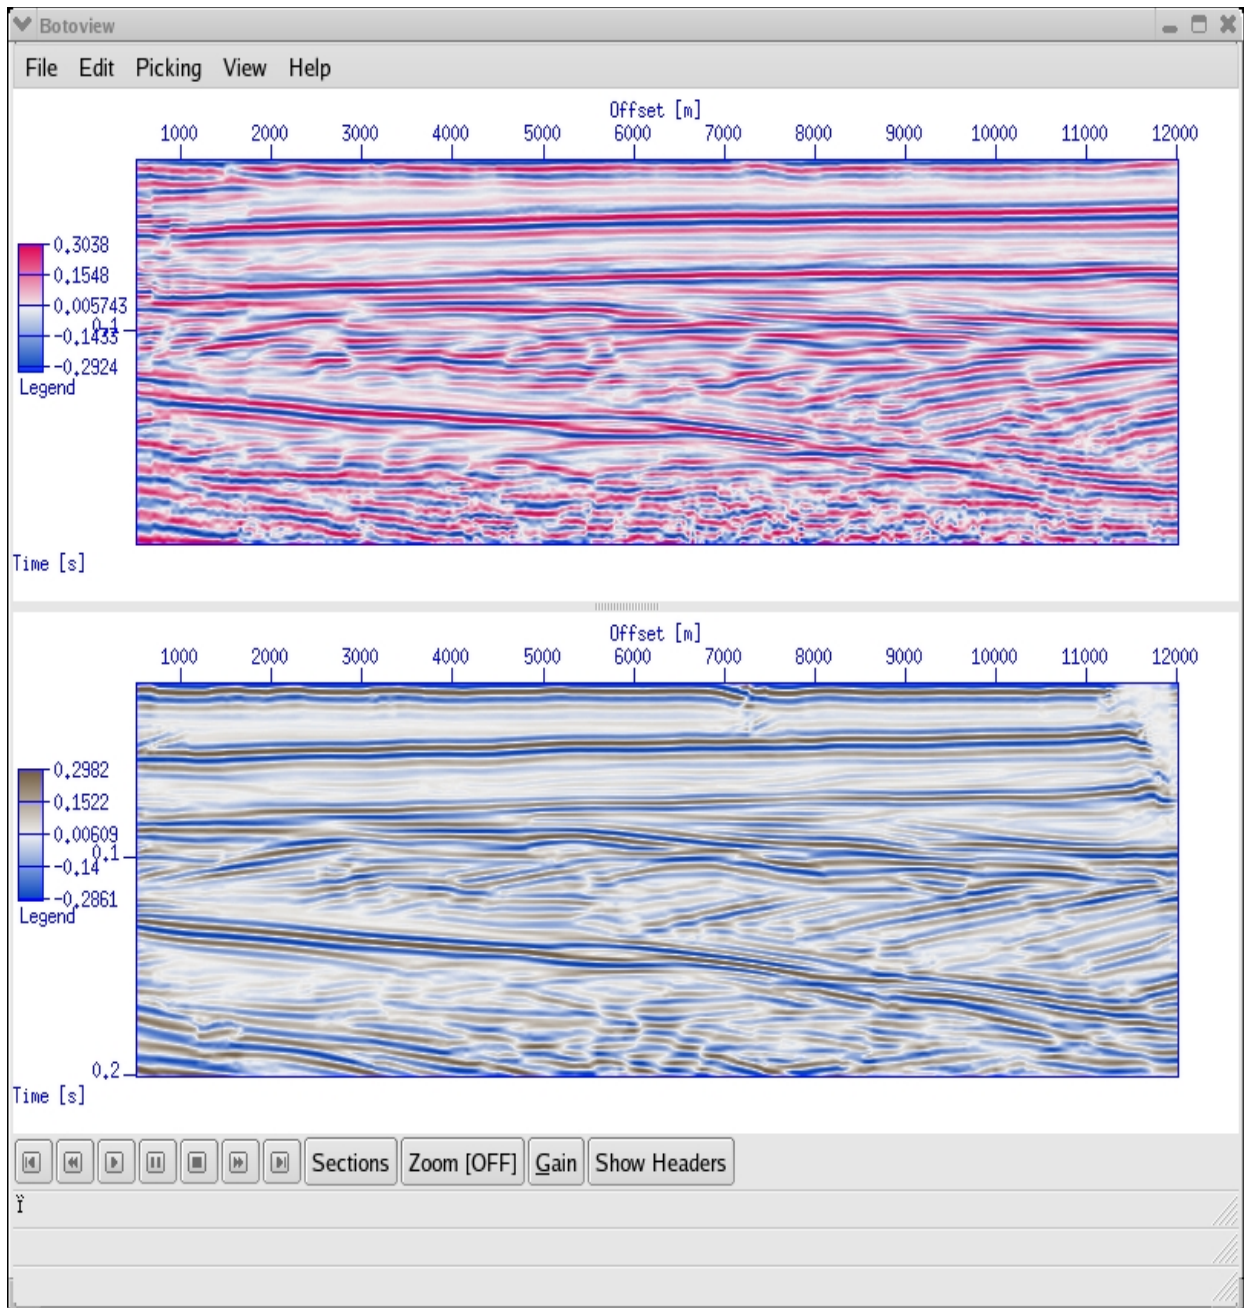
Botoview

File Edit Picking View Help

Offset [m]

1000 2000 3000 4000 5000 6000 7000 8000 9000 10000 11000 12000

0.3038
0.1548
0.005743
-0.1433
-0.2924
Legend

0.1

Time [s]

Offset [m]

1000 2000 3000 4000 5000 6000 7000 8000 9000 10000 11000 12000

0.2982
0.1522
0.00609
-0.14
-0.2861
Legend

0.1

0.2

Time [s]

Sections Zoom [OFF] Gain Show Headers